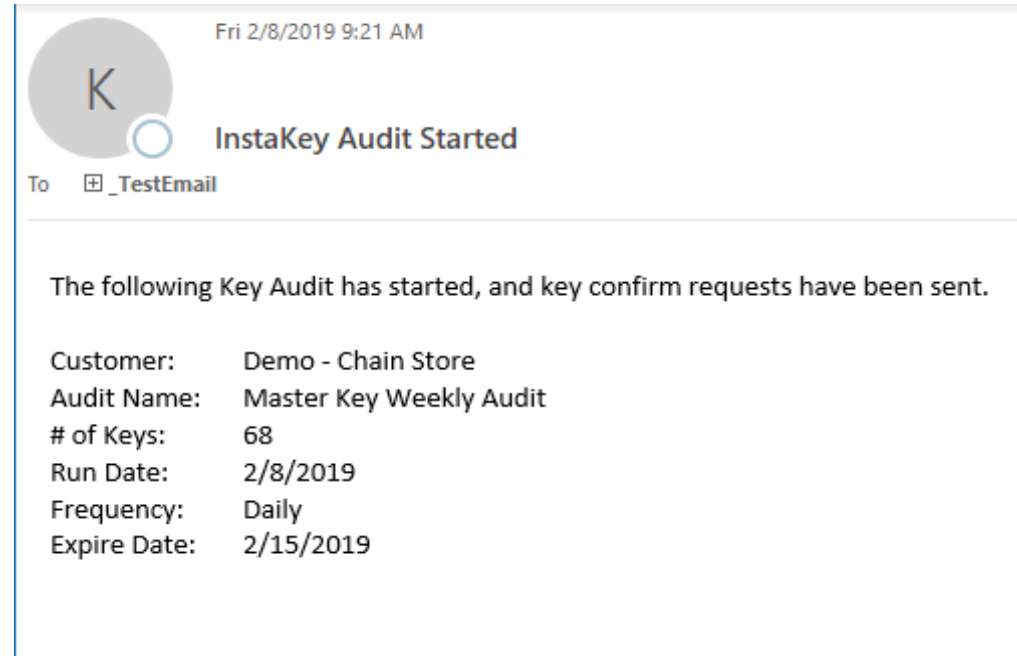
K

Fri 2/8/2019 9:21 AM

InstaKey Audit Started

To ⊞ _TestEmail

The following Key Audit has started, and key confirm requests have been sent.

Customer: Demo - Chain Store
Audit Name: Master Key Weekly Audit
# of Keys: 68
Run Date: 2/8/2019
Frequency: Daily
Expire Date: 2/15/2019